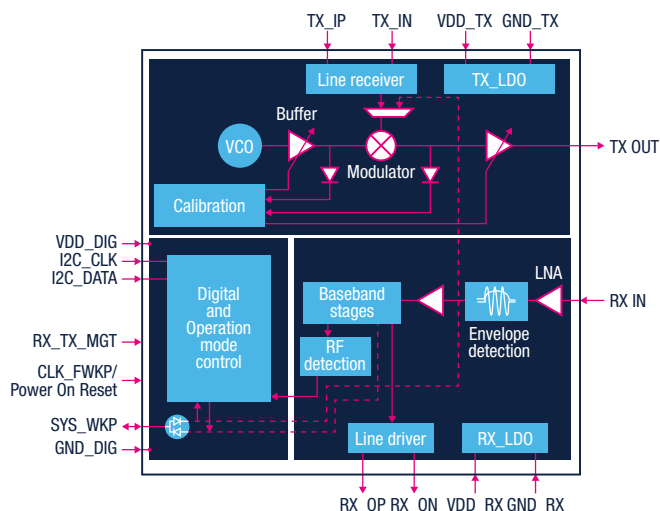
TX_IP TX_IN VDD_TX GND_TX

Line receiver

TX_LDO

Buffer

VCO

Modulator

TX OUT

Calibration

VDD_DIG

I2C_CLK

I2C_DATA

Digital and Operation mode control

Baseband stages

LNA

RX IN

Envelope detection

RX_TX_MGT

CLK_FWKP/ Power On Reset

RF detection

SYS_WKP

GND_DIG

Line driver

RX_LDO

RX OP RX ON VDD RX GND RX